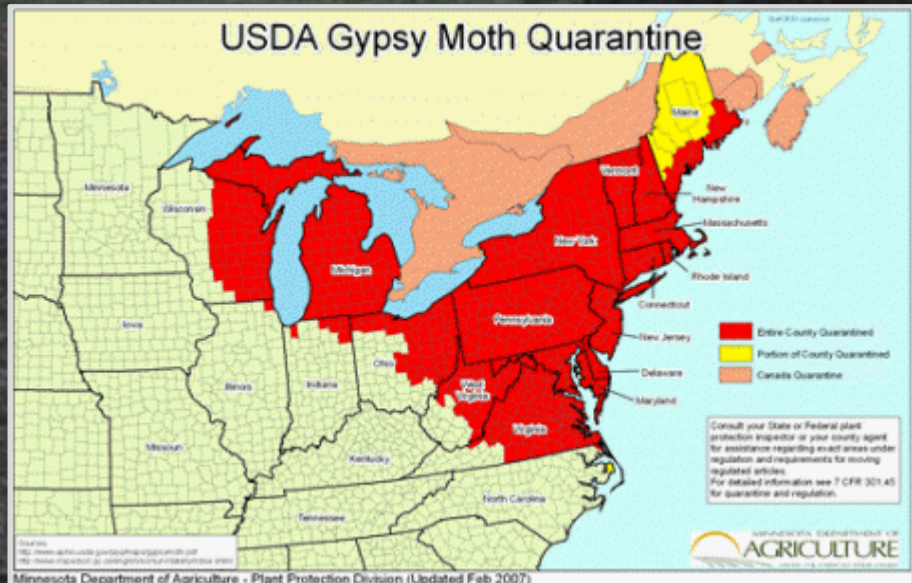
USDA Gypsy Moth Quarantine

Maine
Vermont
New Hampshire
Massachusetts
New York
Rhode Island
Connecticut
Minnesota
Wisconsin
Michigan
Iowa
Pennsylvania
New Jersey
Ohio
Illinois
Indiana
West Virginia
Delaware
Maryland
Virginia
Missouri
Kentucky
North Carolina
Tennessee

Entire County Quarantined
Portion of County Quarantined
Canada Quarantine

Consult your State or Federal plant protection inspector or your county agent for assistance regarding exact areas under regulation and requirements for moving regulated articles.
For detailed information see 7 CFR 301.45 for quarantine and regulation.

Sources:
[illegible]
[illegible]

MINNESOTA DEPARTMENT OF
AGRICULTURE

Minnesota Department of Agriculture - Plant Protection Division (Updated Feb 2007)